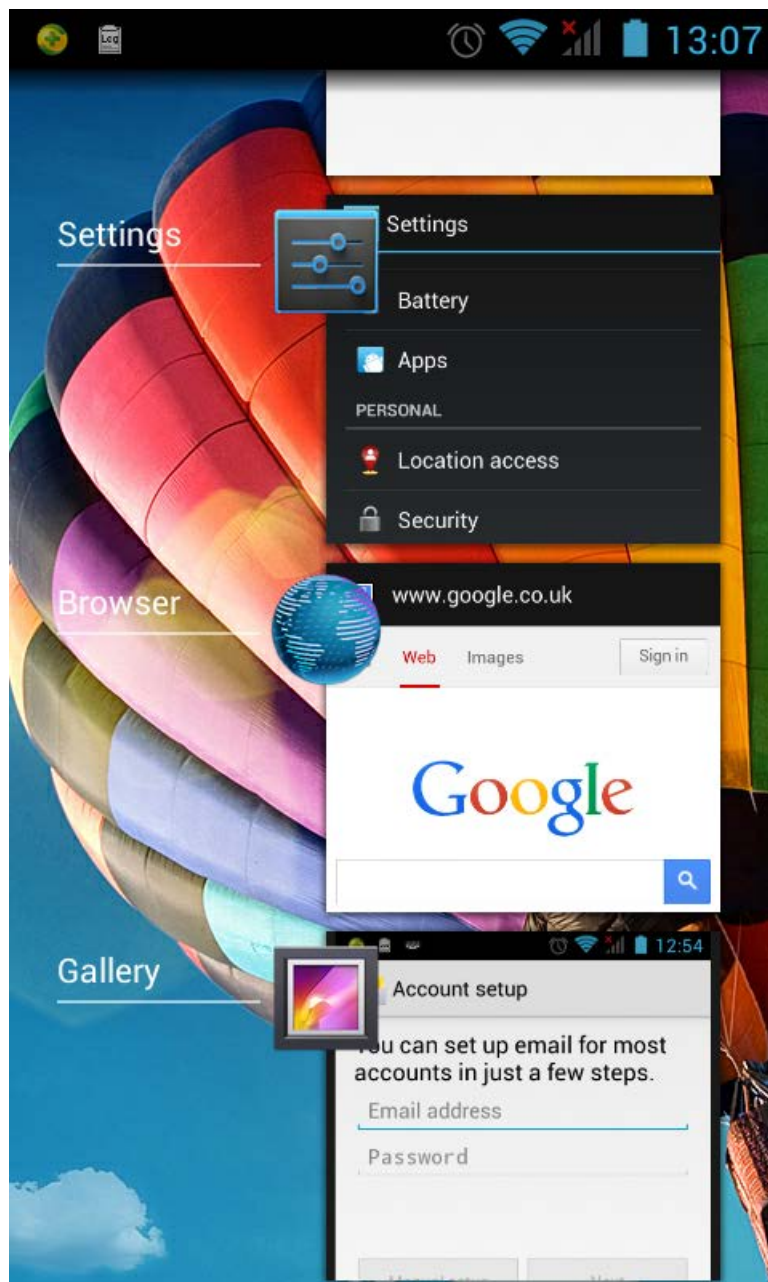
Log

13:07

Settings

Settings

Battery

Apps

PERSONAL

Location access

Security

Browser

www.google.co.uk

Web

Images

Sign in

Google

Gallery

12:54

Account setup

You can set up email for most accounts in just a few steps.

Email address

Password

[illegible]

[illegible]